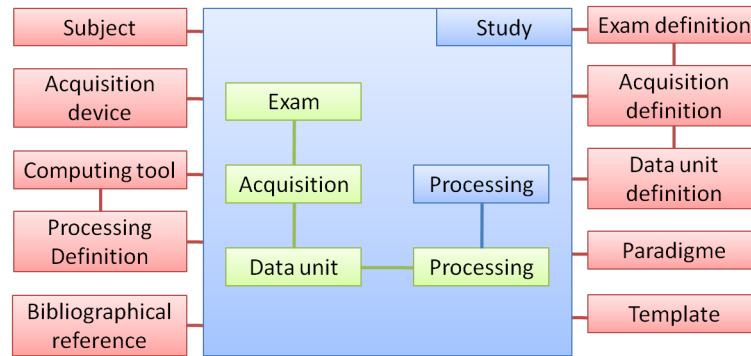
Subject

Acquisition device

Computing tool

Processing Definition

Bibliographical reference

Study

Exam

Acquisition

Data unit

Processing

Processing

Exam definition

Acquisition definition

Data unit definition

Paradigme

Template